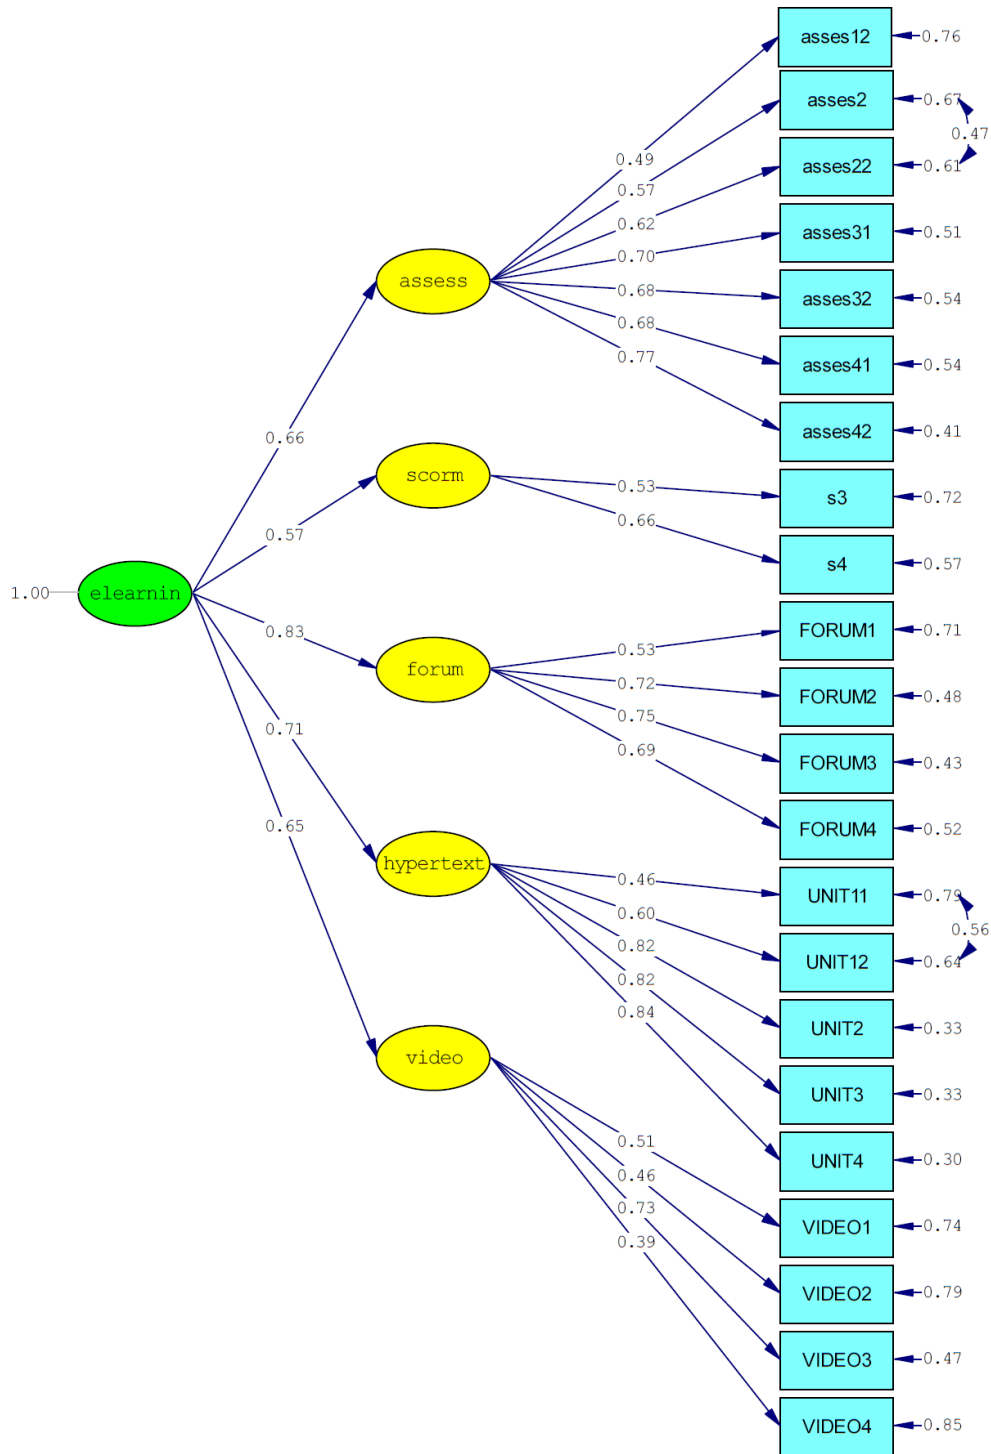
asses12 0.76
asses2 0.67
0.47
asses22 0.61
asses31 0.51
asses32 0.54
asses41 0.54
asses42 0.41
s3 0.72
s4 0.57
FORUM1 0.71
FORUM2 0.48
FORUM3 0.43
FORUM4 0.52
UNIT11 0.79
0.56
UNIT12 0.64
UNIT2 0.33
UNIT3 0.33
UNIT4 0.30
VIDEO1 0.74
VIDEO2 0.79
VIDEO3 0.47
VIDEO4 0.85

0.49
0.57
0.62
0.70
0.68
0.68
0.77
assess
0.66
scorm
0.53
0.66
0.57
1.00
elearnin
0.83
forum
0.53
0.72
0.75
0.69
0.71
0.65
hypertext
0.46
0.60
0.82
0.82
0.84
video
0.51
0.46
0.73
0.39